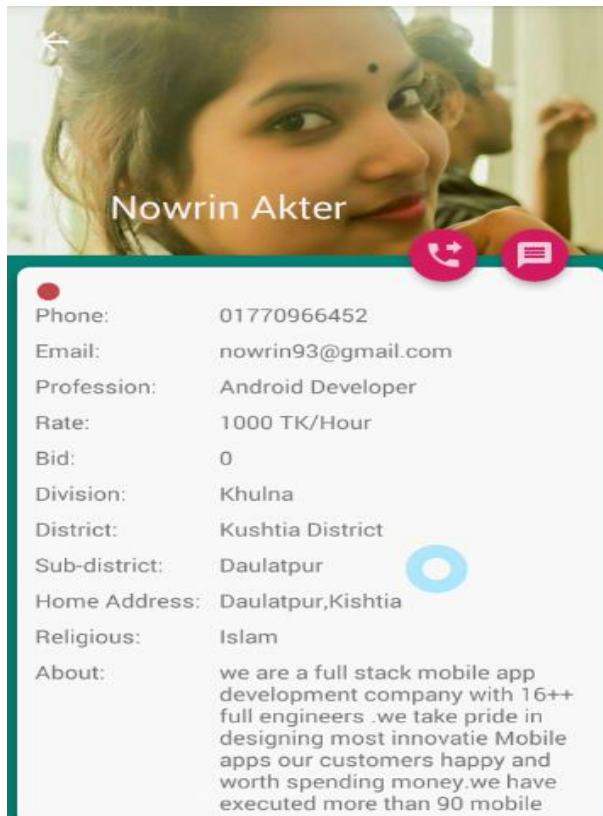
Nowrin Akter

| | |
|---|---|
| Phone: | 01770966452 |
| Email: | nowrin93@gmail.com |
| Profession: | Android Developer |
| Rate: | 1000 TK/Hour |
| Bid: | 0 |
| Division: | Khulna |
| District: | Kushtia District |
| Sub-district: | Daulatpur |
| Home Address: | Daulatpur,Kishtia |
| Religious: | Islam |
| About: | we are a full stack mobile app development company with 16++ full engineers .we take pride in designing most innovatie Mobile apps our customers happy and worth spending money.we have executed more than 90 mobile |